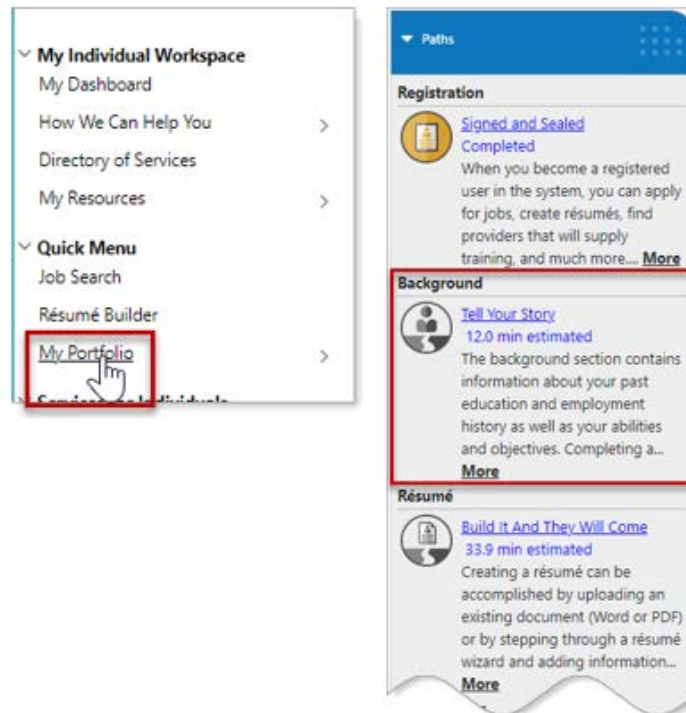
My Individual Workspace
My Dashboard
How We Can Help You
Directory of Services
My Resources
Quick Menu
Job Search
Résumé Builder
My Portfolio
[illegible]

Paths
Registration
Signed and Sealed
Completed
When you become a registered user in the system, you can apply for jobs, create résumés, find providers that will supply training, and much more.... More
Background
Tell Your Story
12.0 min estimated
The background section contains information about your past education and employment history as well as your abilities and objectives. Completing a... More
Résumé
Build It And They Will Come
33.9 min estimated
Creating a résumé can be accomplished by uploading an existing document (Word or PDF) or by stepping through a résumé wizard and adding information... More